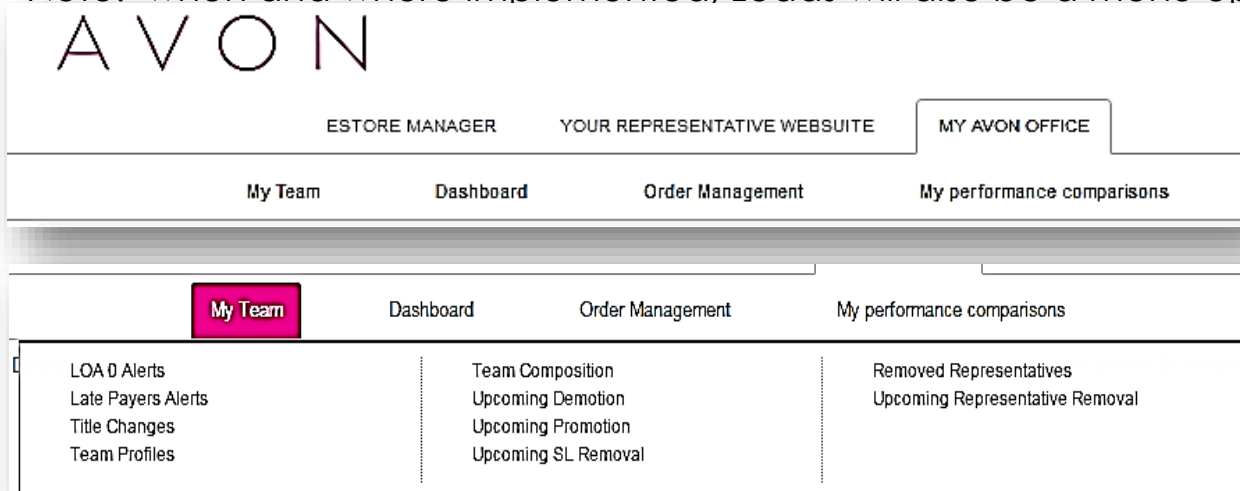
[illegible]

AVON

ESTORE MANAGER YOUR REPRESENTATIVE WEBSUITE MY AVON OFFICE

My Team Dashboard Order Management My performance comparisons

My Team Dashboard Order Management My performance comparisons

LOA 0 Alerts
Late Payers Alerts
Title Changes
Team Profiles

Team Composition
Upcoming Demotion
Upcoming Promotion
Upcoming SL Removal

Removed Representatives
Upcoming Representative Removal